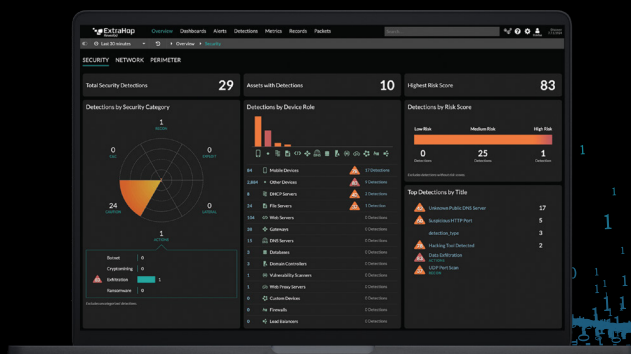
ExtraHop Reveal(x)

Overview Dashboards Alerts Detections Metrics Records Packets

Last 30 minutes

Overview > Security

SECURITY NETWORK PERIMETER

Total Security Detections 29

Assets with Detections 10

Highest Risk Score 83

Detections by Security Category

1 RECON

0 C&C

0 EXPLOIT

24 CAUTION

0 LATERAL

1 ACTIONS

Botnet 0
Cryptomining 0
Exfiltration 1
Ransomware 0

Detections by Device Role

| 84 | Mobile Devices | 17 Detections |
|---|---|---|
| 2,884 | Other Devices | 0 Detections |
| 23 | DHCP Servers | 0 Detections |
| 8 | File Servers | 1 Detection |
| 134 | Web Servers | 0 Detections |
| 35 | Gateways | 0 Detections |
| 18 | DNS Servers | 0 Detections |
| 8 | Databases | 0 Detections |
| 6 | Domain Controllers | 0 Detections |
| 3 | Vulnerability Scanners | 0 Detections |
| 1 | Web Proxy Servers | 0 Detections |
| 0 | Custom Devices | 0 Detections |
| 0 | Firewalls | 0 Detections |
| 0 | Load Balancers | 0 Detections |

Detections by Risk Score

Low Risk Medium Risk High Risk

0 Detections 25 Detections 1 Detection

Top Detections by Title

Unknown Public DNS Server 17
Suspicious HTTP Port 5
detection_type 3
Hacking Tool Detected 2
Data Exfiltration 1
UDP Port Scan 1

1 1 1 1 0 1 0 1